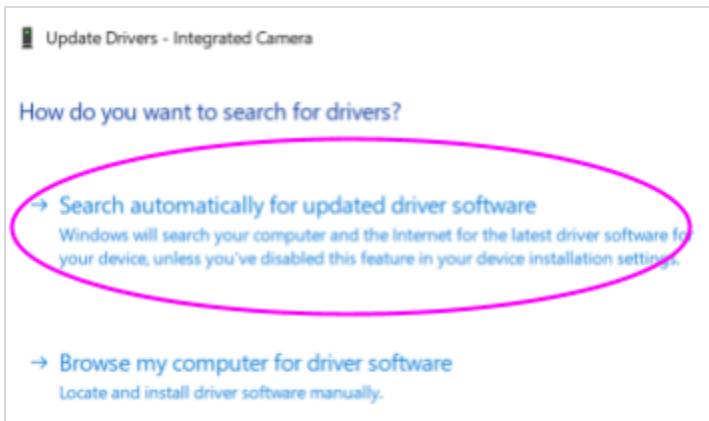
Update Drivers - Integrated Camera

How do you want to search for drivers?

→ Search automatically for updated driver software
Windows will search your computer and the Internet for the latest driver software for your device, unless you've disabled this feature in your device installation settings.

→ Browse my computer for driver software
Locate and install driver software manually.